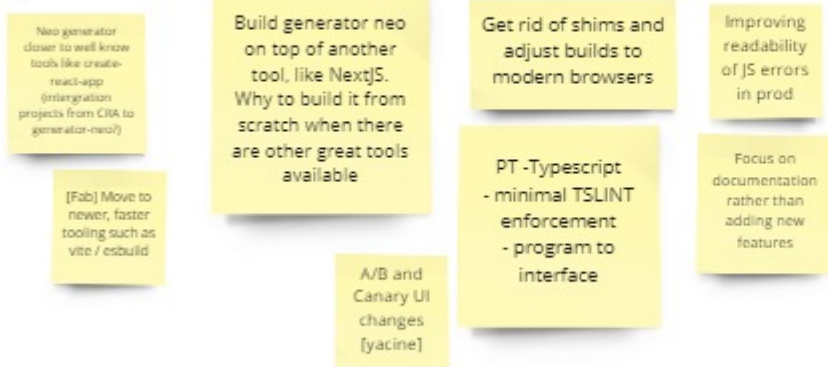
Neo generator closer to well know tools like create-react-app (intergration projects from CRA to generator-neo?)

[Fab] Move to newer, faster tooling such as vite / esbuild

Build generator neo on top of another tool, like NextJS. Why to build it from scratch when there are other great tools available

A/B and Canary UI changes [yacine]

Get rid of shims and adjust builds to modern browsers

PT -Typescript
- minimal TSLINT enforcement
- program to interface

Improving readability of JS errors in prod

Focus on documentation rather than adding new features